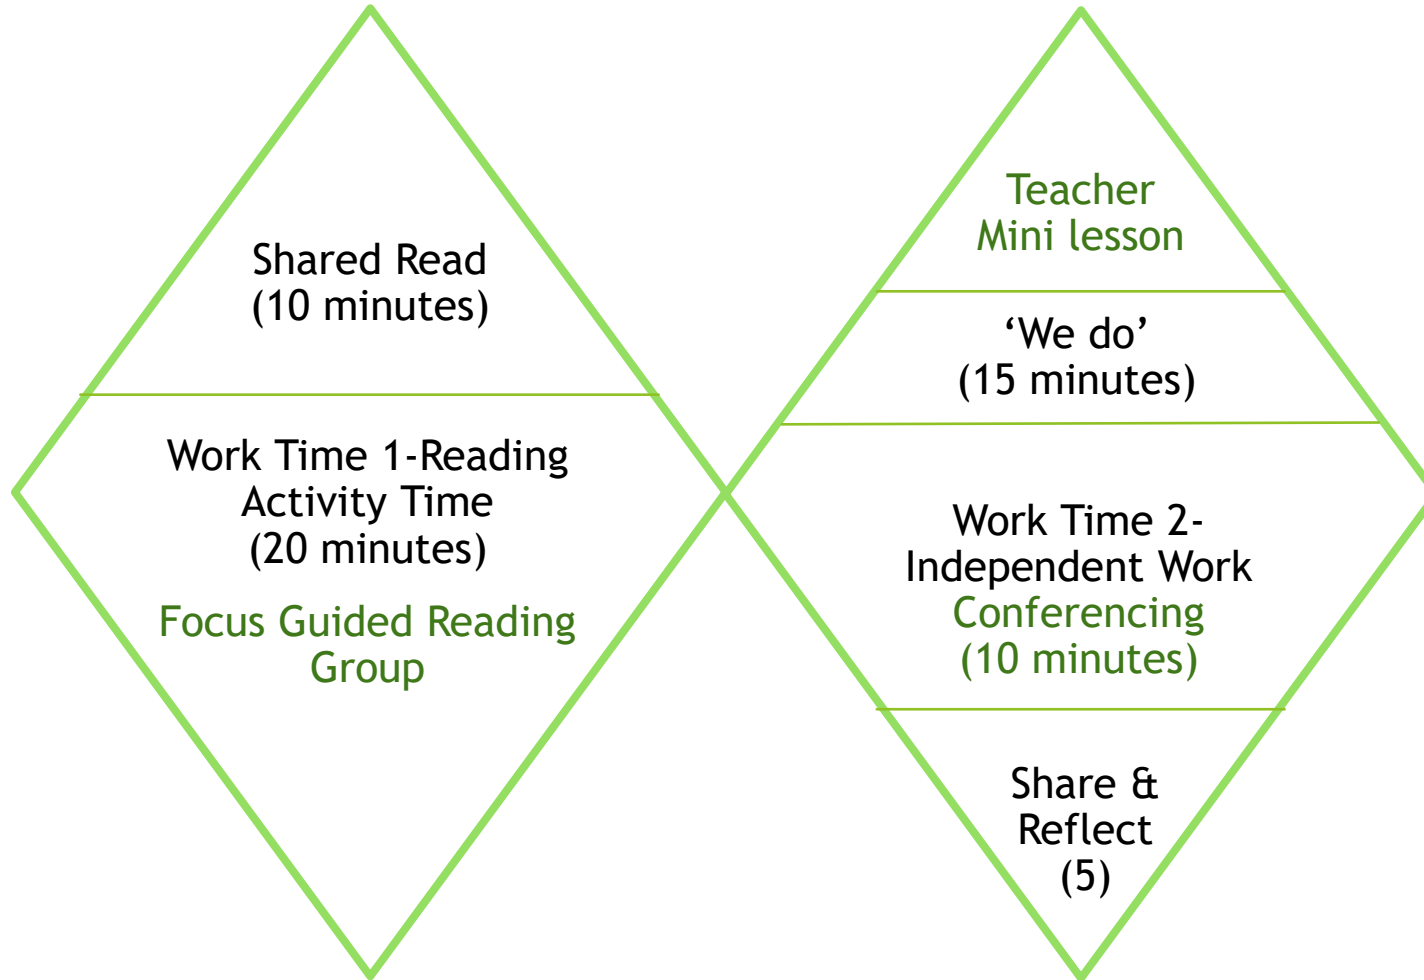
Shared Read
(10 minutes)

Work Time 1-Reading Activity Time
(20 minutes)

Focus Guided Reading Group

Teacher
Mini lesson

‘We do’
(15 minutes)

Work Time 2-
Independent Work
Conferencing
(10 minutes)

Share &
Reflect
(5)